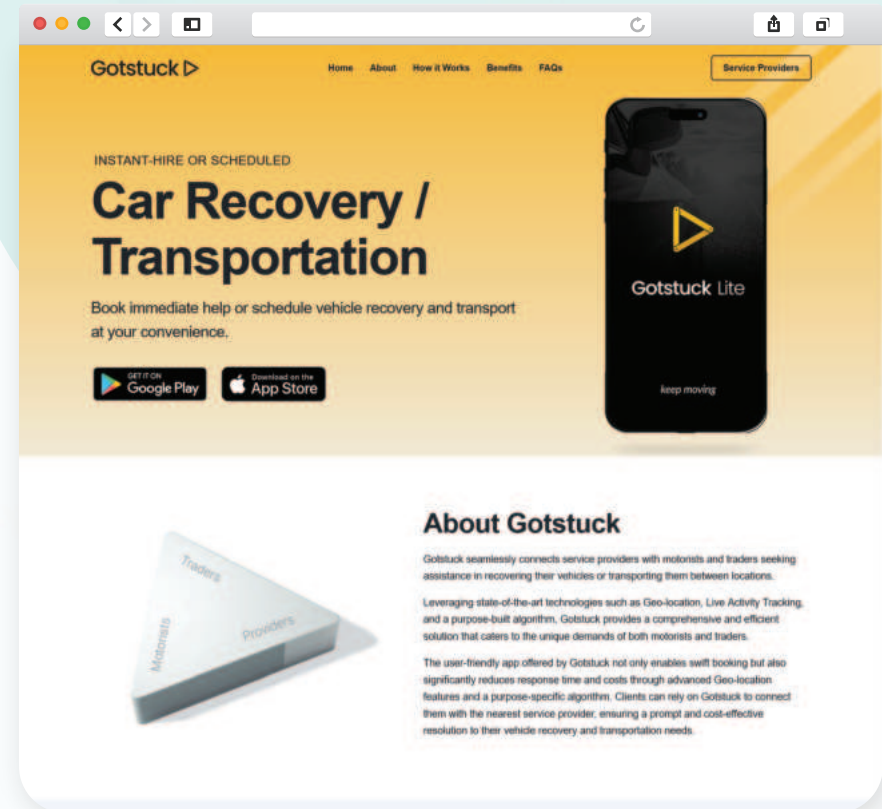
Gotstuck ▷

Home About How it Works Benefits FAQs

Service Providers

INSTANT-HIRE OR SCHEDULED

Car Recovery / Transportation

Book immediate help or schedule vehicle recovery and transport at your convenience.

GET IT ON Google Play

Download on the App Store

Gotstuck Lite

keep moving

About Gotstuck

Gotstuck seamlessly connects service providers with motorists and traders seeking assistance in recovering their vehicles or transporting them between locations.

Leveraging state-of-the-art technologies such as Geo-location, Live Activity Tracking, and a purpose-built algorithm, Gotstuck provides a comprehensive and efficient solution that caters to the unique demands of both motorists and traders.

The user-friendly app offered by Gotstuck not only enables swift booking but also significantly reduces response time and costs through advanced Geo-location features and a purpose-specific algorithm. Clients can rely on Gotstuck to connect them with the nearest service provider, ensuring a prompt and cost-effective resolution to their vehicle recovery and transportation needs.

Traders

Motorists

Providers